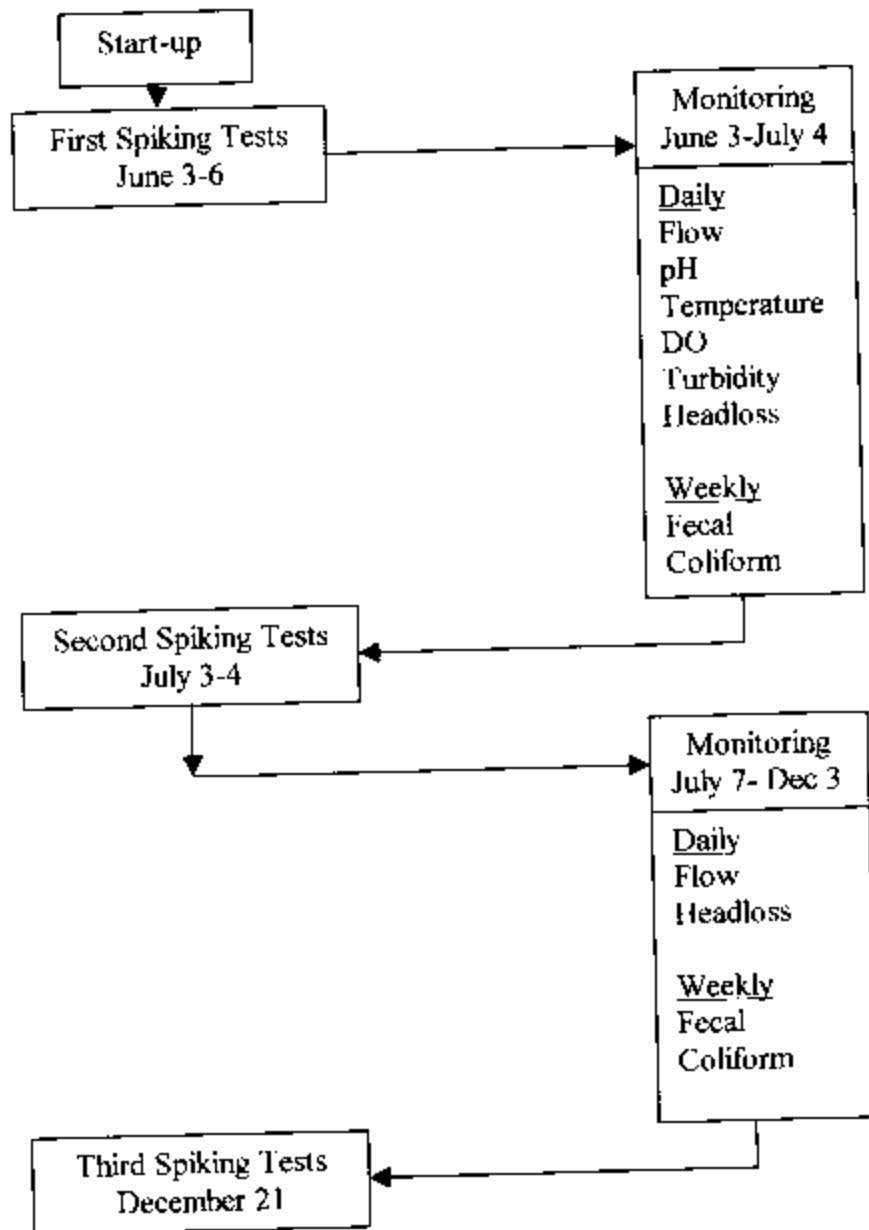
Start-up

First Spiking Tests
June 3-6

Monitoring
June 3-July 4

Daily
Flow
pH
Temperature
DO
Turbidity
Headloss

Weekly
Fecal
Coliform

Second Spiking Tests
July 3-4

Monitoring
July 7- Dec 3

Daily
Flow
Headloss

Weekly
Fecal
Coliform

Third Spiking Tests
December 21